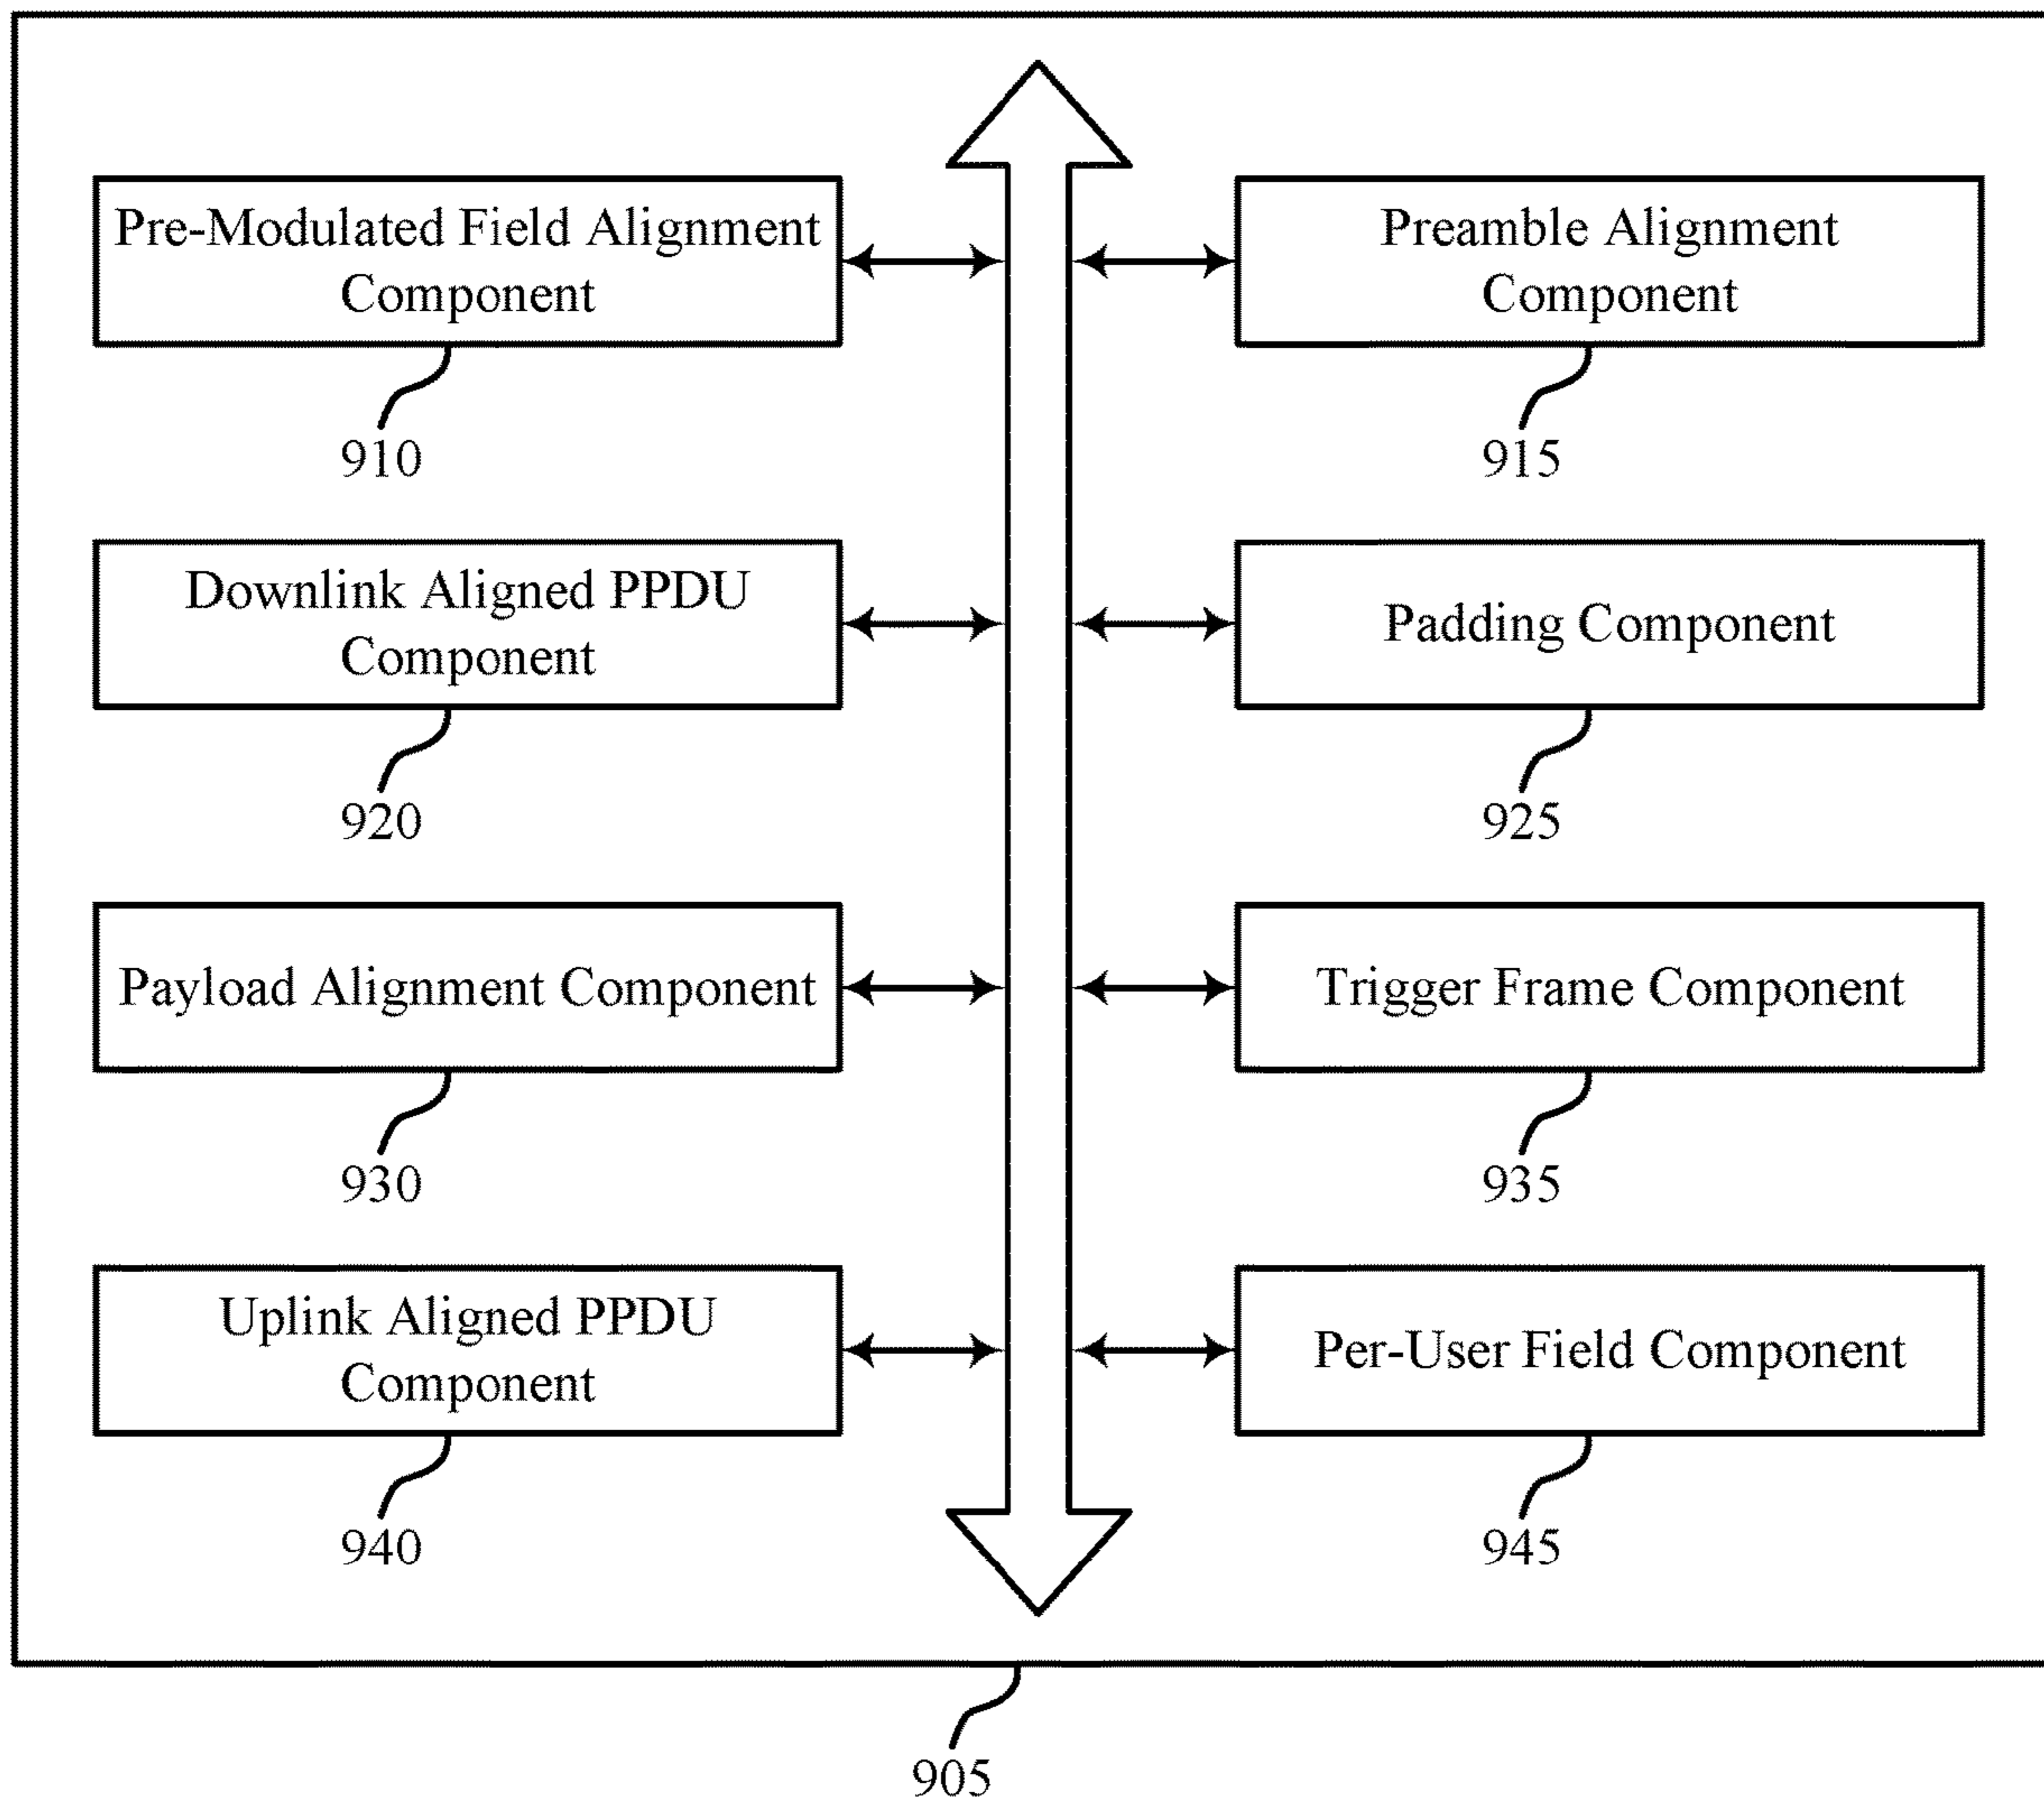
Pre-Modulated Field Alignment Component

910

Preamble Alignment Component

915

Downlink Aligned PPDU Component

920

Padding Component

925

Payload Alignment Component

930

Trigger Frame Component

935

Uplink Aligned PPDU Component

940

Per-User Field Component

945

905